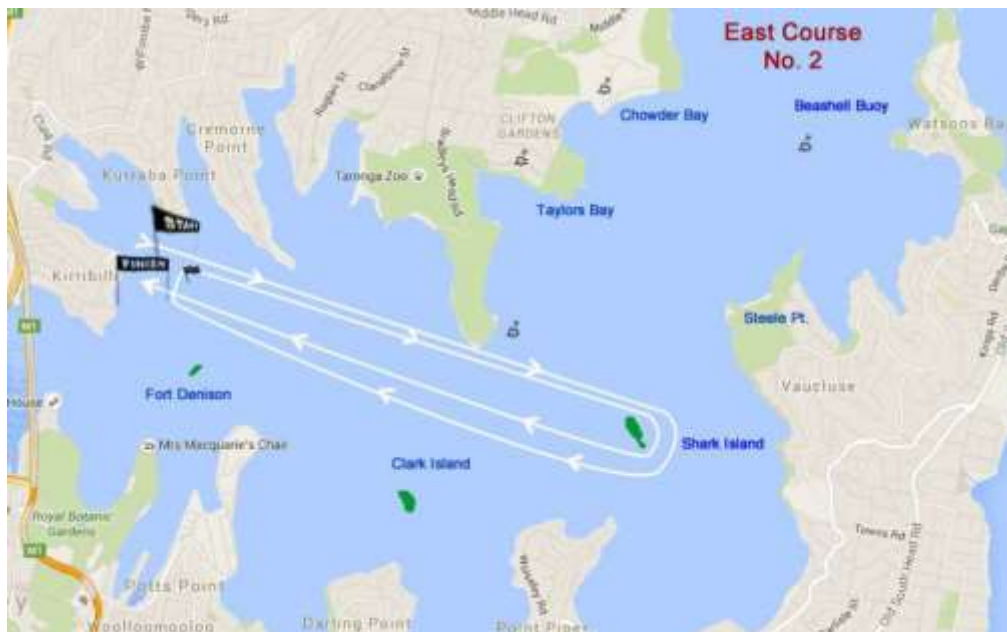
East Course
No. 2

Middle Head Rd
Cremorne Point
Kurraba Point
Kirribilli
CLIFTON GARDENS
Taronga Zoo
Chowder Bay
Beashell Buoy
Watsons Ba
Taylors Bay
START
FINISH
Steele Pt.
Vaucluse
Fort Denison
House
Mrs Macquarie's Chair
Clark Island
Shark Island
Royal Botanic Gardens
Potts Point
Woolloomooloo
Darling Point
Point Piper
Towns Rd
Old South Head Rd
M1